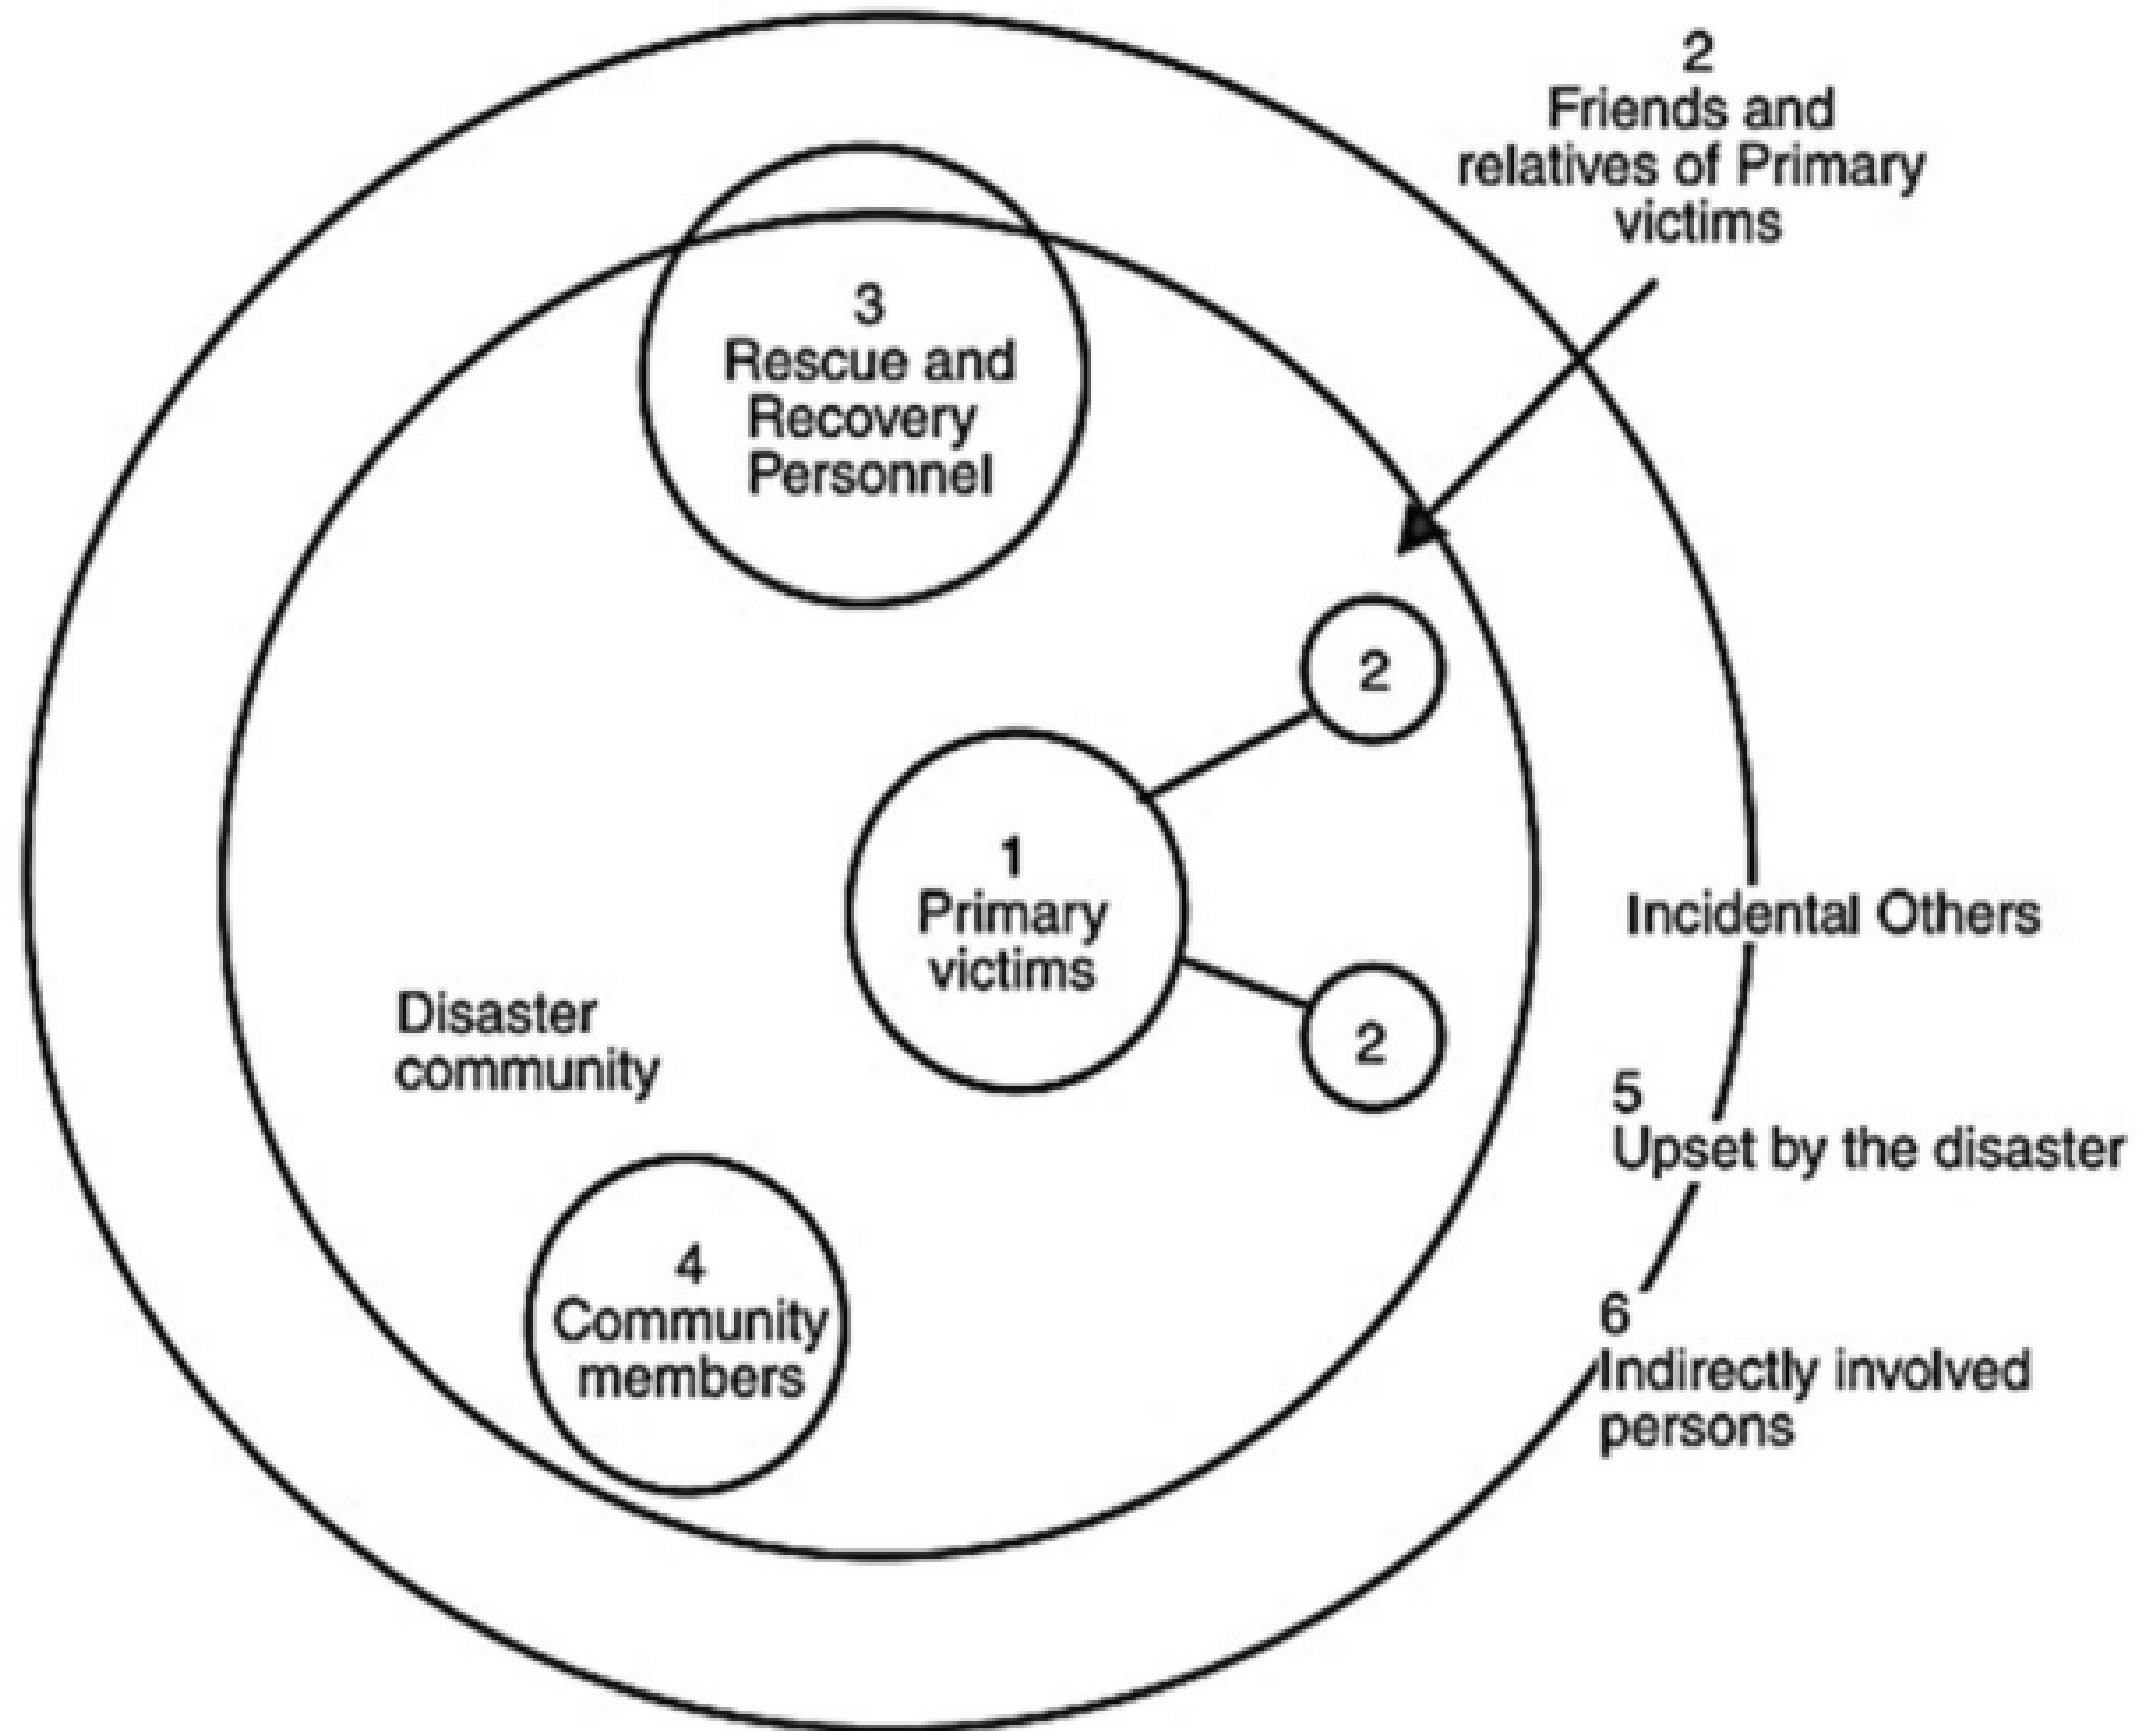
2
Friends and relatives of Primary victims

3
Rescue and Recovery Personnel

2

1
Primary victims

2

Disaster community

Incidental Others

5
Upset by the disaster

4
Community members

6
Indirectly involved persons